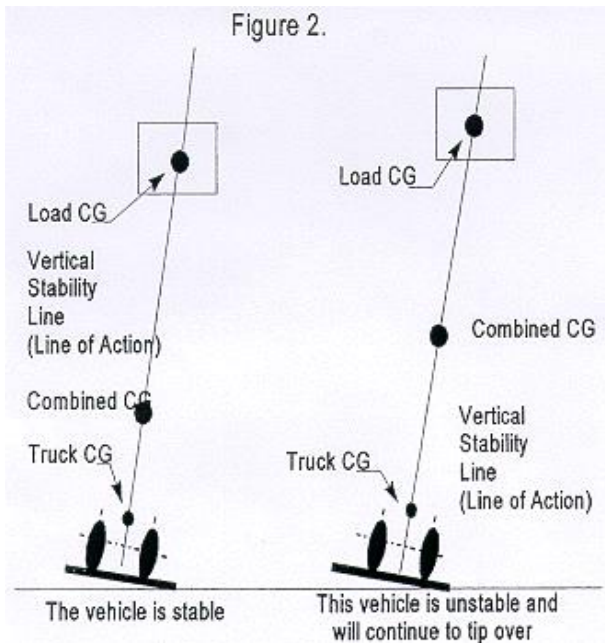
Figure 2.

Load CG

Vertical Stability Line (Line of Action)

Combined CG

Truck CG

The vehicle is stable

Load CG

Combined CG

Vertical Stability Line (Line of Action)

Truck CG

This vehicle is unstable and will continue to tip over